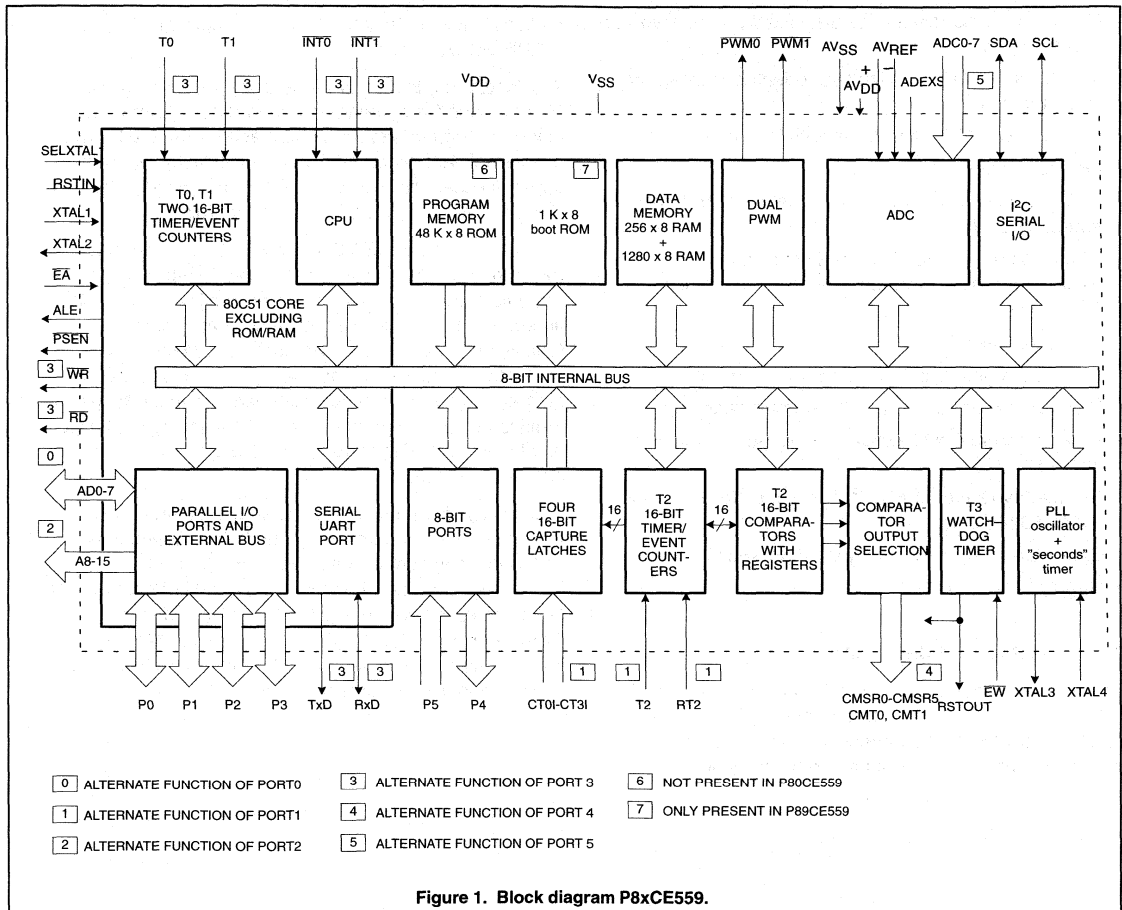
T0 T1 $\overline{INT0}$ $\overline{INT1}$

3 3 3 3

$V_{DD}$ $V_{SS}$

$\overline{PWM0}$ $\overline{PWM1}$ $AV_{SS}$ $AV_{REF}$ + − $AV_{DD}$ ADEXS ADC0-7 SDA SCL

5

SELXTAL1

RSTIN

XTAL1

XTAL2

$\overline{EA}$

ALE

$\overline{PSEN}$

3 $\overline{WR}$

3 $\overline{RD}$

0

AD0-7

2

A8-15

T0, T1 TWO 16-BIT TIMER/EVENT COUNTERS

CPU

6

PROGRAM MEMORY 48 K x 8 ROM

7

1 K x 8 boot ROM

DATA MEMORY 256 x 8 RAM + 1280 x 8 RAM

DUAL PWM

ADC

$I^2C$ SERIAL I/O

80C51 CORE EXCLUDING ROM/RAM

8-BIT INTERNAL BUS

PARALLEL I/O PORTS AND EXTERNAL BUS

SERIAL UART PORT

8-BIT PORTS

FOUR 16-BIT CAPTURE LATCHES

16

T2 16-BIT TIMER/ EVENT COUNT-ERS

16

T2 16-BIT COMPARA-TORS WITH REGISTERS

COMPARA-TOR OUTPUT SELECTION

T3 WATCH-DOG TIMER

PLL oscillator + "seconds" timer

3 3 1 1 1 4

P0 P1 P2 P3 TxD RxD P5 P4 CT0I-CT3I T2 RT2 CMSR0-CMSR5 CMT0, CMT1 RSTOUT $\overline{EW}$ XTAL3 XTAL4

0 ALTERNATE FUNCTION OF PORT0

1 ALTERNATE FUNCTION OF PORT1

2 ALTERNATE FUNCTION OF PORT2

3 ALTERNATE FUNCTION OF PORT 3

4 ALTERNATE FUNCTION OF PORT 4

5 ALTERNATE FUNCTION OF PORT 5

6 NOT PRESENT IN P80CE559

7 ONLY PRESENT IN P89CE559

Figure 1. Block diagram P8xCE559.